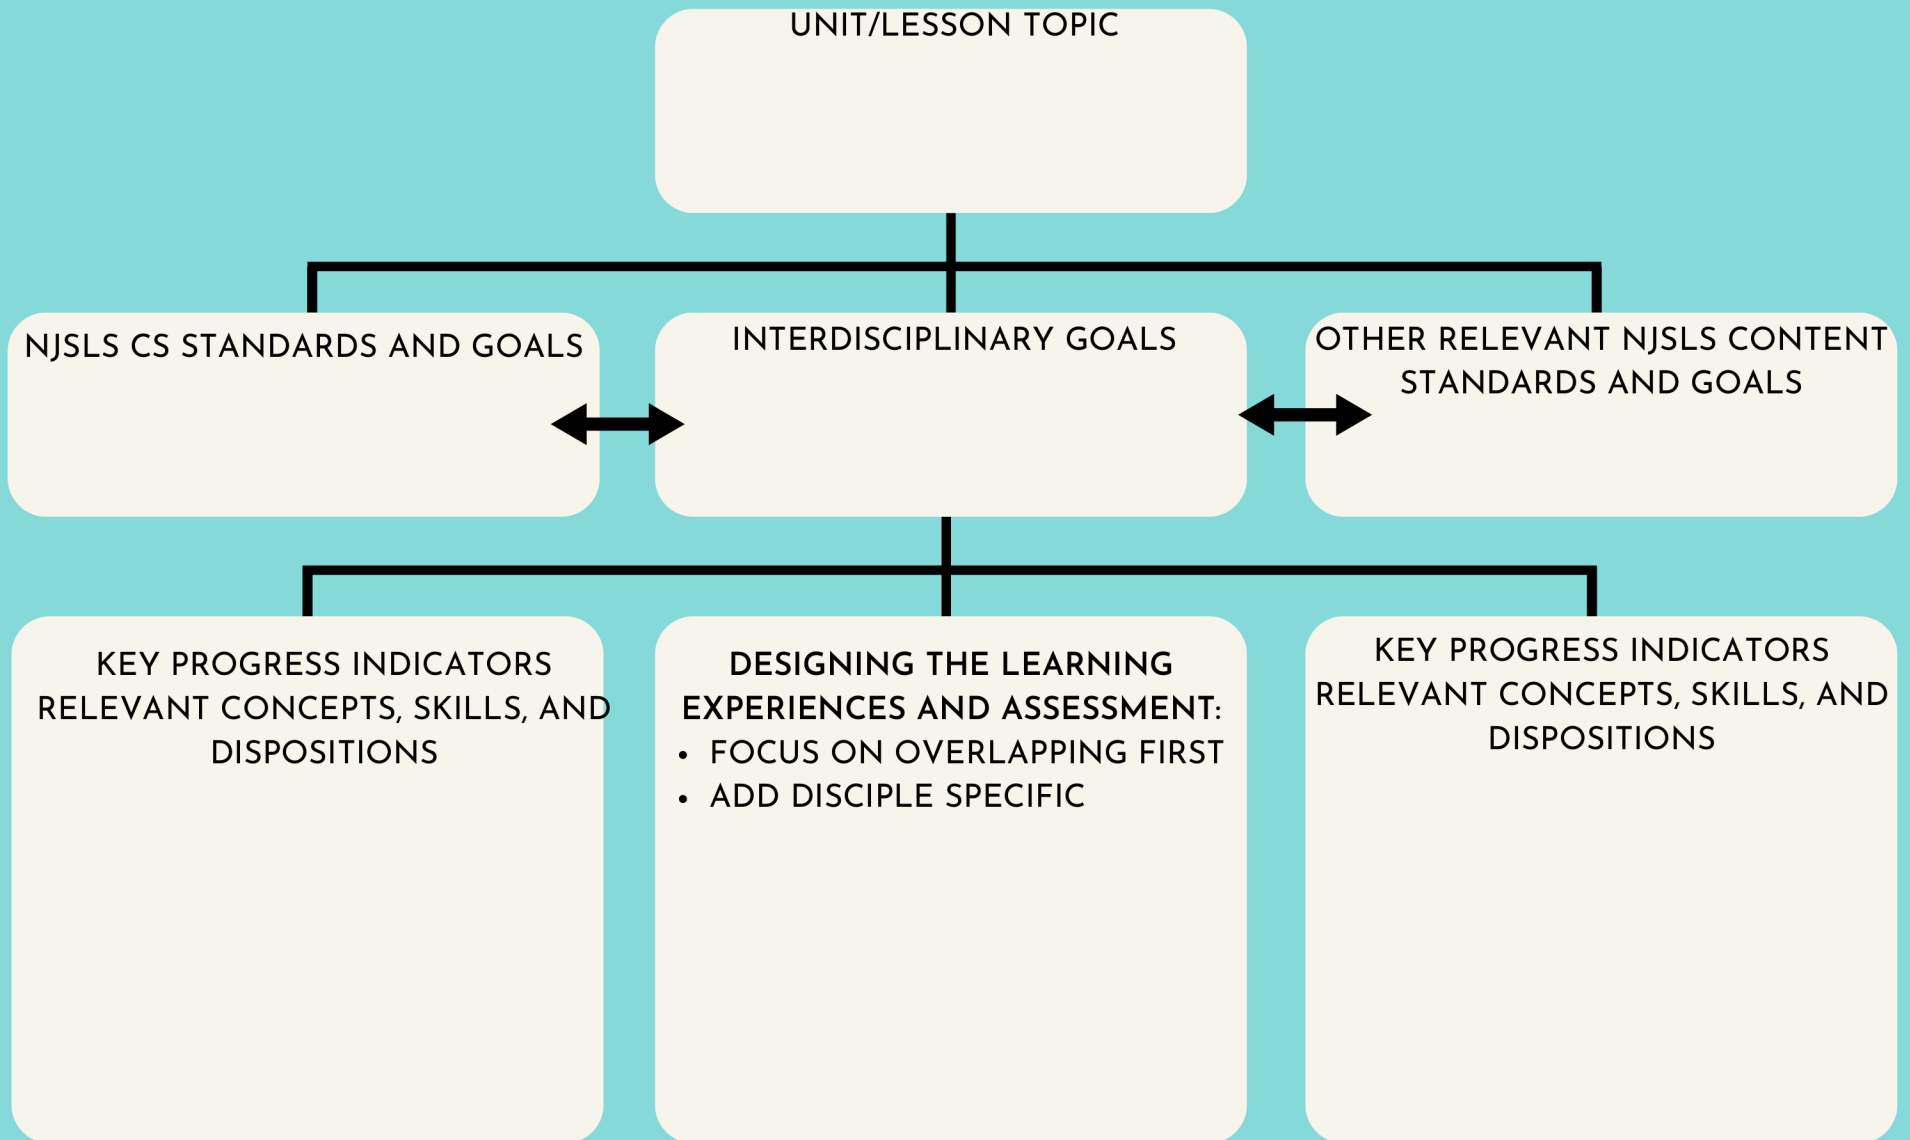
UNIT/LESSON TOPIC

NJSLS CS STANDARDS AND GOALS

INTERDISCIPLINARY GOALS

OTHER RELEVANT NJSLS CONTENT STANDARDS AND GOALS

KEY PROGRESS INDICATORS RELEVANT CONCEPTS, SKILLS, AND DISPOSITIONS

DESIGNING THE LEARNING EXPERIENCES AND ASSESSMENT:
- FOCUS ON OVERLAPPING FIRST
- ADD DISCIPLE SPECIFIC

KEY PROGRESS INDICATORS RELEVANT CONCEPTS, SKILLS, AND DISPOSITIONS